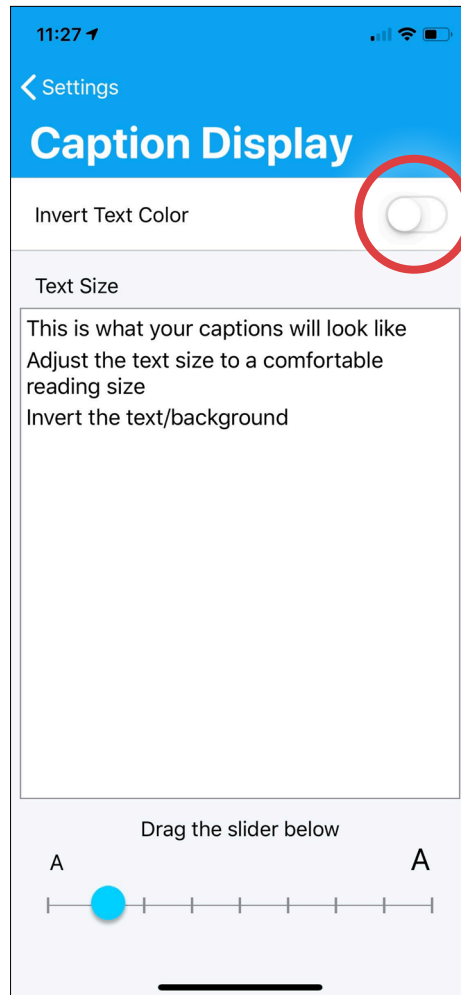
11:27

Settings

Caption Display

Invert Text Color

Text Size

This is what your captions will look like
Adjust the text size to a comfortable reading size
Invert the text/background

Drag the slider below

A

A